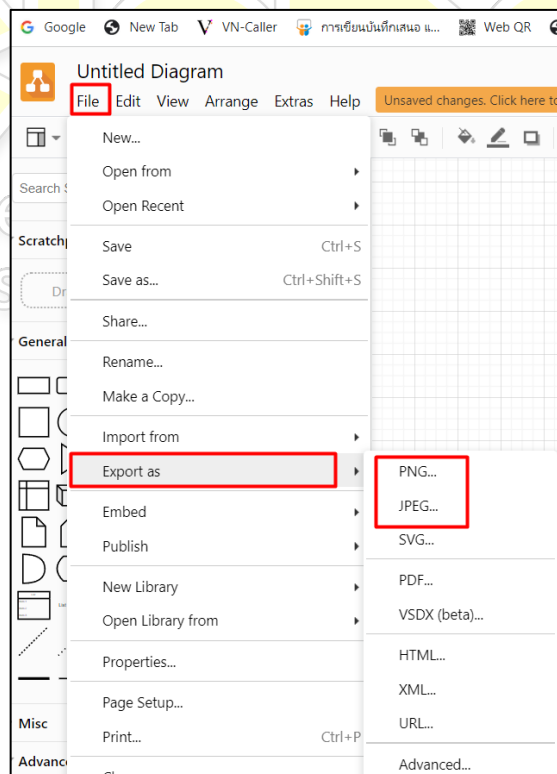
Google New Tab VN-Caller การเขียนบันทึกเสนอ แ... Web QR

Untitled Diagram

File Edit View Arrange Extras Help Unsaved changes. Click here to

Search S

Scratchp

Dr

General

Misc

Advanc

New...
Open from
Open Recent
Save Ctrl+S
Save as... Ctrl+Shift+S
Share...
Rename...
Make a Copy...
Import from
Export as
Embed
Publish
New Library
Open Library from
Properties...
Page Setup...
Print... Ctrl+P

PNG...
JPEG...
SVG...
PDF...
VSDX (beta)...
HTML...
XML...
URL...
Advanced...